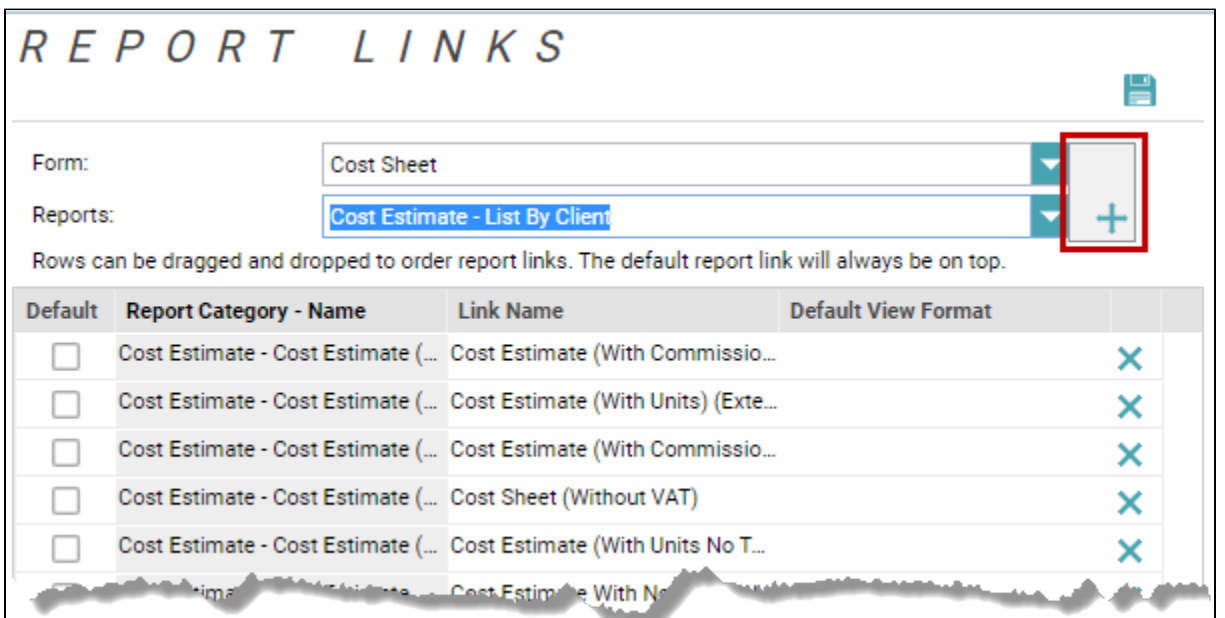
REPORT LINKS

Form: Cost Sheet

Reports: Cost Estimate - List By Client

+

Rows can be dragged and dropped to order report links. The default report link will always be on top.

| Default | Report Category - Name | Link Name | Default View Format | |
|---|---|---|---|---|
| ☐ | Cost Estimate - Cost Estimate (... | Cost Estimate (With Commissio... | | ✕ |
| ☐ | Cost Estimate - Cost Estimate (... | Cost Estimate (With Units) (Exte... | | ✕ |
| ☐ | Cost Estimate - Cost Estimate (... | Cost Estimate (With Commissio... | | ✕ |
| ☐ | Cost Estimate - Cost Estimate (... | Cost Sheet (Without VAT) | | ✕ |
| ☐ | Cost Estimate - Cost Estimate (... | Cost Estimate (With Units No T... | | ✕ |
| ☐ | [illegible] | Cost Estimate With N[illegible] | | |